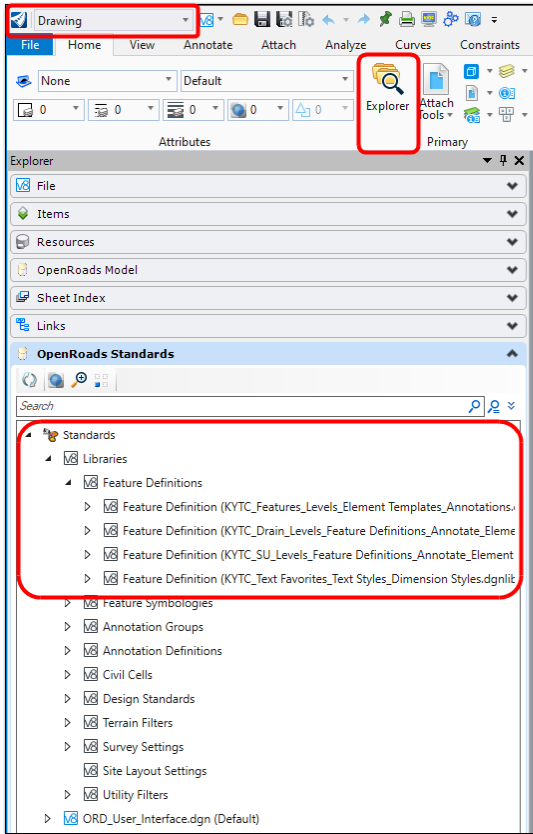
Drawing

File Home View Annotate Attach Analyze Curves Constraints

None Default

0 0 0 0 0

Attributes

Explorer

Attach Tools

Primary

Explorer

File

Items

Resources

OpenRoads Model

Sheet Index

Links

OpenRoads Standards

Search

Standards
Libraries
Feature Definitions
Feature Definition (KYTC_Features_Levels_Element Templates_Annotations.
Feature Definition (KYTC_Drain_Levels_Feature Definitions_Annotate_Eleme
Feature Definition (KYTC_SU_Levels_Feature Definitions_Annotate_Element
Feature Definition (KYTC_Text Favorites_Text Styles_Dimension Styles.dgnlib
Feature Symbologies
Annotation Groups
Annotation Definitions
Civil Cells
Design Standards
Terrain Filters
Survey Settings
Site Layout Settings
Utility Filters
ORD_User_Interface.dgn (Default)